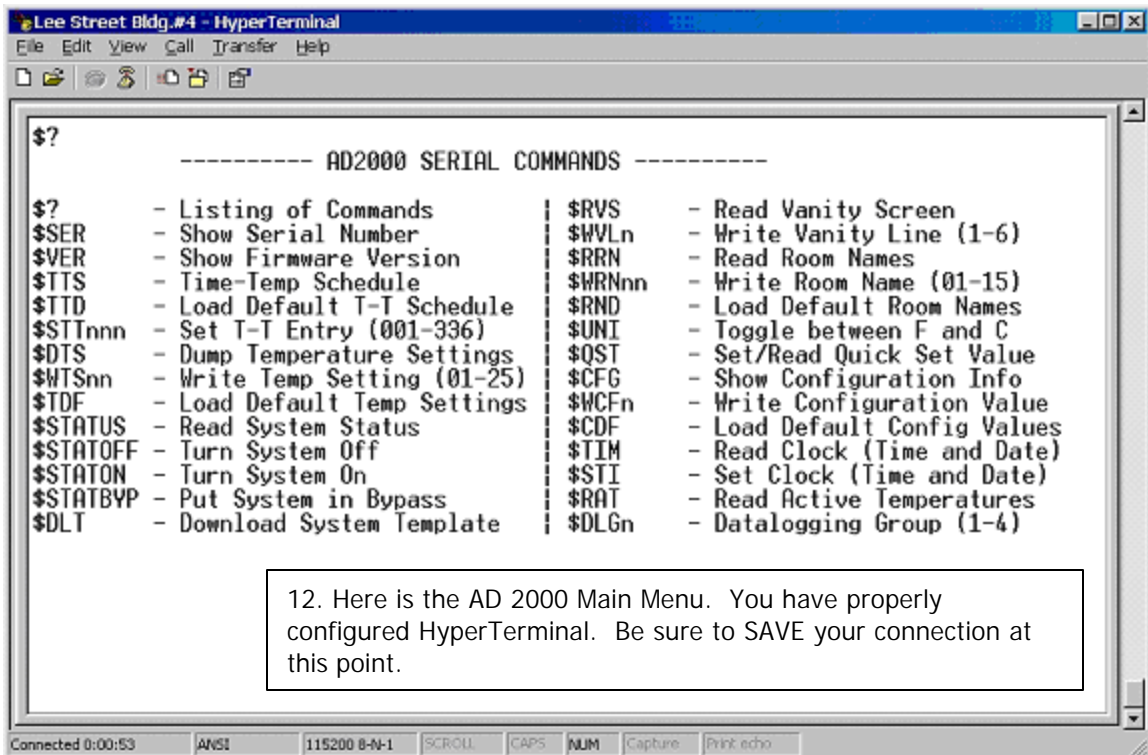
Lee Street Bldg.#4 - HyperTerminal
File Edit View Call Transfer Help

$?
---------- AD2000 SERIAL COMMANDS ----------

| | | | | |
|---|---|---|---|---|
| \$? | - Listing of Commands | \| | \$RVS | - Read Vanity Screen |
| \$SER | - Show Serial Number | \| | \$WVLn | - Write Vanity Line (1-6) |
| \$VER | - Show Firmware Version | \| | \$RRN | - Read Room Names |
| \$TTS | - Time-Temp Schedule | \| | \$WRNnn | - Write Room Name (01-15) |
| \$TTD | - Load Default T-T Schedule | \| | \$RND | - Load Default Room Names |
| \$STTnnn | - Set T-T Entry (001-336) | \| | \$UNI | - Toggle between F and C |
| \$DTS | - Dump Temperature Settings | \| | \$QST | - Set/Read Quick Set Value |
| \$WTSnn | - Write Temp Setting (01-25) | \| | \$CFG | - Show Configuration Info |
| \$TDF | - Load Default Temp Settings | \| | \$WCFn | - Write Configuration Value |
| \$STATUS | - Read System Status | \| | \$CDF | - Load Default Config Values |
| \$STATOFF | - Turn System Off | \| | \$TIM | - Read Clock (Time and Date) |
| \$STATON | - Turn System On | \| | \$STI | - Set Clock (Time and Date) |
| \$STATBYP | - Put System in Bypass | \| | \$RAT | - Read Active Temperatures |
| \$DLT | - Download System Template | \| | \$DLGn | - Datalogging Group (1-4) |

12. Here is the AD 2000 Main Menu. You have properly configured HyperTerminal. Be sure to SAVE your connection at this point.

Connected 0:00:53 | ANSI | 115200 8-N-1 | SCROLL | CAPS | NUM | Capture | Print echo